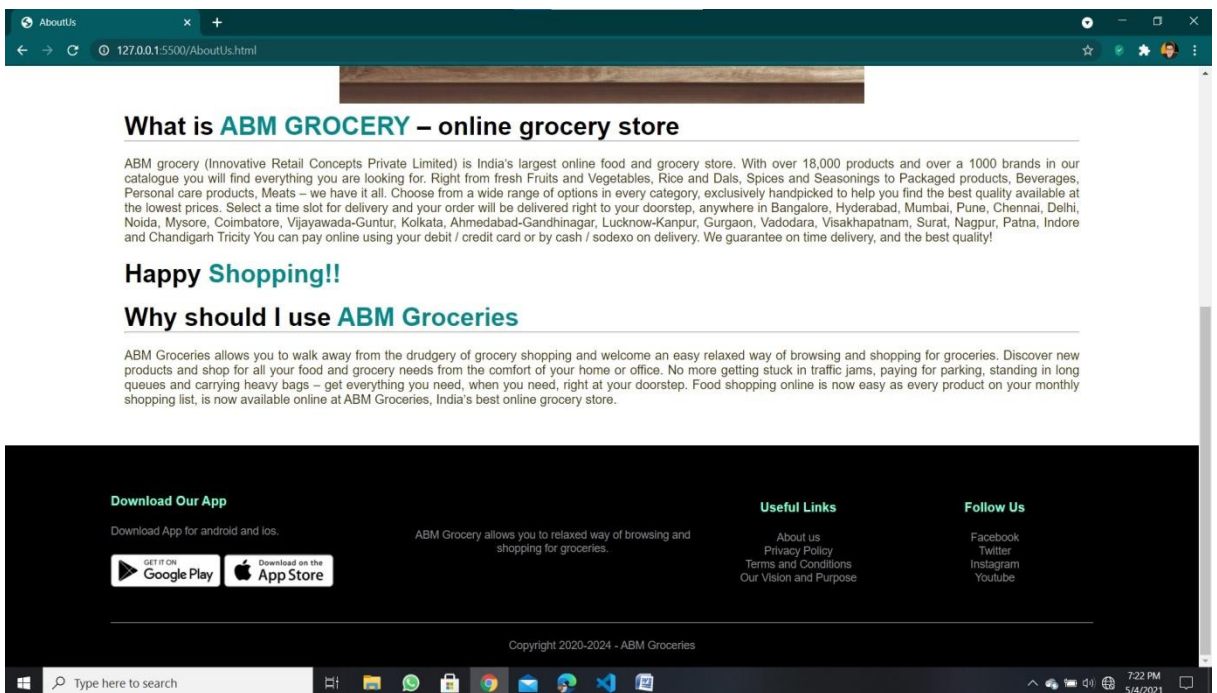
AboutUs
127.0.0.1:5500/AboutUs.html

What is ABM GROCERY – online grocery store

ABM grocery (Innovative Retail Concepts Private Limited) is India's largest online food and grocery store. With over 18,000 products and over a 1000 brands in our catalogue you will find everything you are looking for. Right from fresh Fruits and Vegetables, Rice and Dals, Spices and Seasonings to Packaged products, Beverages, Personal care products, Meats – we have it all. Choose from a wide range of options in every category, exclusively handpicked to help you find the best quality available at the lowest prices. Select a time slot for delivery and your order will be delivered right to your doorstep, anywhere in Bangalore, Hyderabad, Mumbai, Pune, Chennai, Delhi, Noida, Mysore, Coimbatore, Vijayawada-Guntur, Kolkata, Ahmedabad-Gandhinagar, Lucknow-Kanpur, Gurgaon, Vadodara, Visakhapatnam, Surat, Nagpur, Patna, Indore and Chandigarh Tricity You can pay online using your debit / credit card or by cash / sodexo on delivery. We guarantee on time delivery, and the best quality!

Happy Shopping!!

Why should I use ABM Groceries

ABM Groceries allows you to walk away from the drudgery of grocery shopping and welcome an easy relaxed way of browsing and shopping for groceries. Discover new products and shop for all your food and grocery needs from the comfort of your home or office. No more getting stuck in traffic jams, paying for parking, standing in long queues and carrying heavy bags – get everything you need, when you need, right at your doorstep. Food shopping online is now easy as every product on your monthly shopping list, is now available online at ABM Groceries, India's best online grocery store.

Download Our App

Download App for android and ios.

GET IT ON Google Play

Download on the App Store

ABM Grocery allows you to relaxed way of browsing and shopping for groceries.

Useful Links

About us
Privacy Policy
Terms and Conditions
Our Vision and Purpose

Follow Us

Facebook
Twitter
Instagram
Youtube

Copyright 2020-2024 - ABM Groceries

Type here to search

7:22 PM
5/4/2021